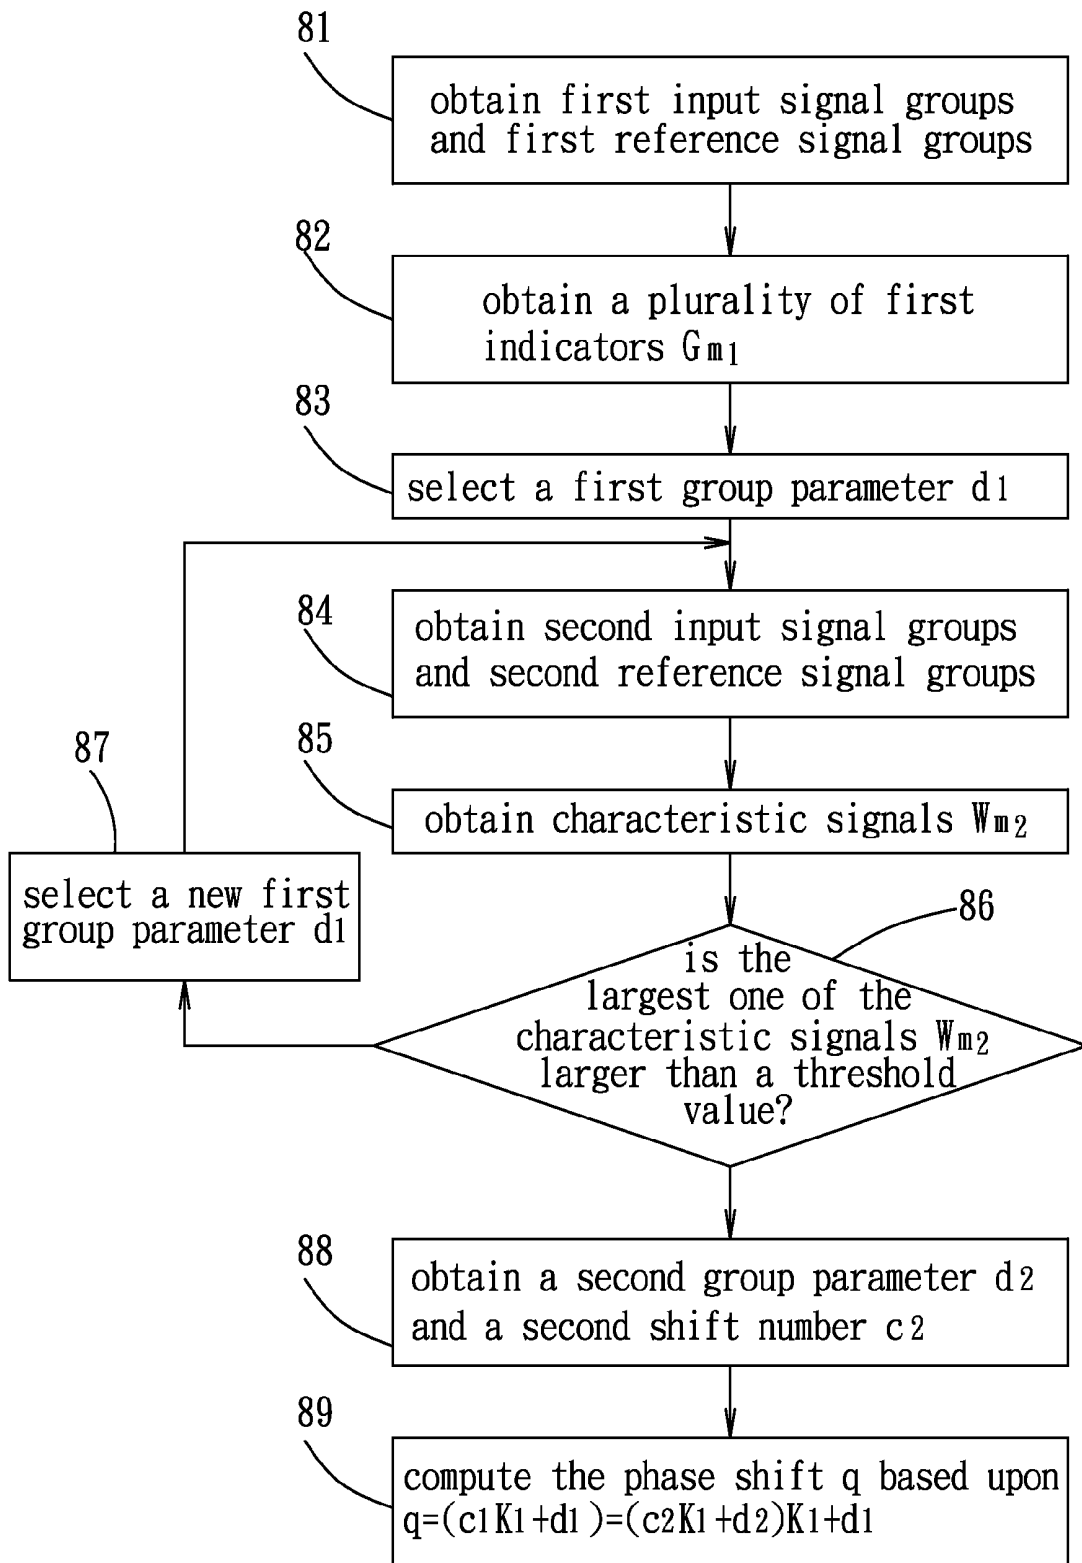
81

obtain first input signal groups and first reference signal groups

82

obtain a plurality of first indicators $G_{m1}$

83

select a first group parameter $d1$

84

obtain second input signal groups and second reference signal groups

85

obtain characteristic signals $W_{m2}$

87

select a new first group parameter $d1$

86

is the largest one of the characteristic signals $W_{m2}$ larger than a threshold value?

88

obtain a second group parameter $d2$ and a second shift number $c2$

89

compute the phase shift q based upon $q=(c1K1+d1)=(c2K1+d2)K1+d1$